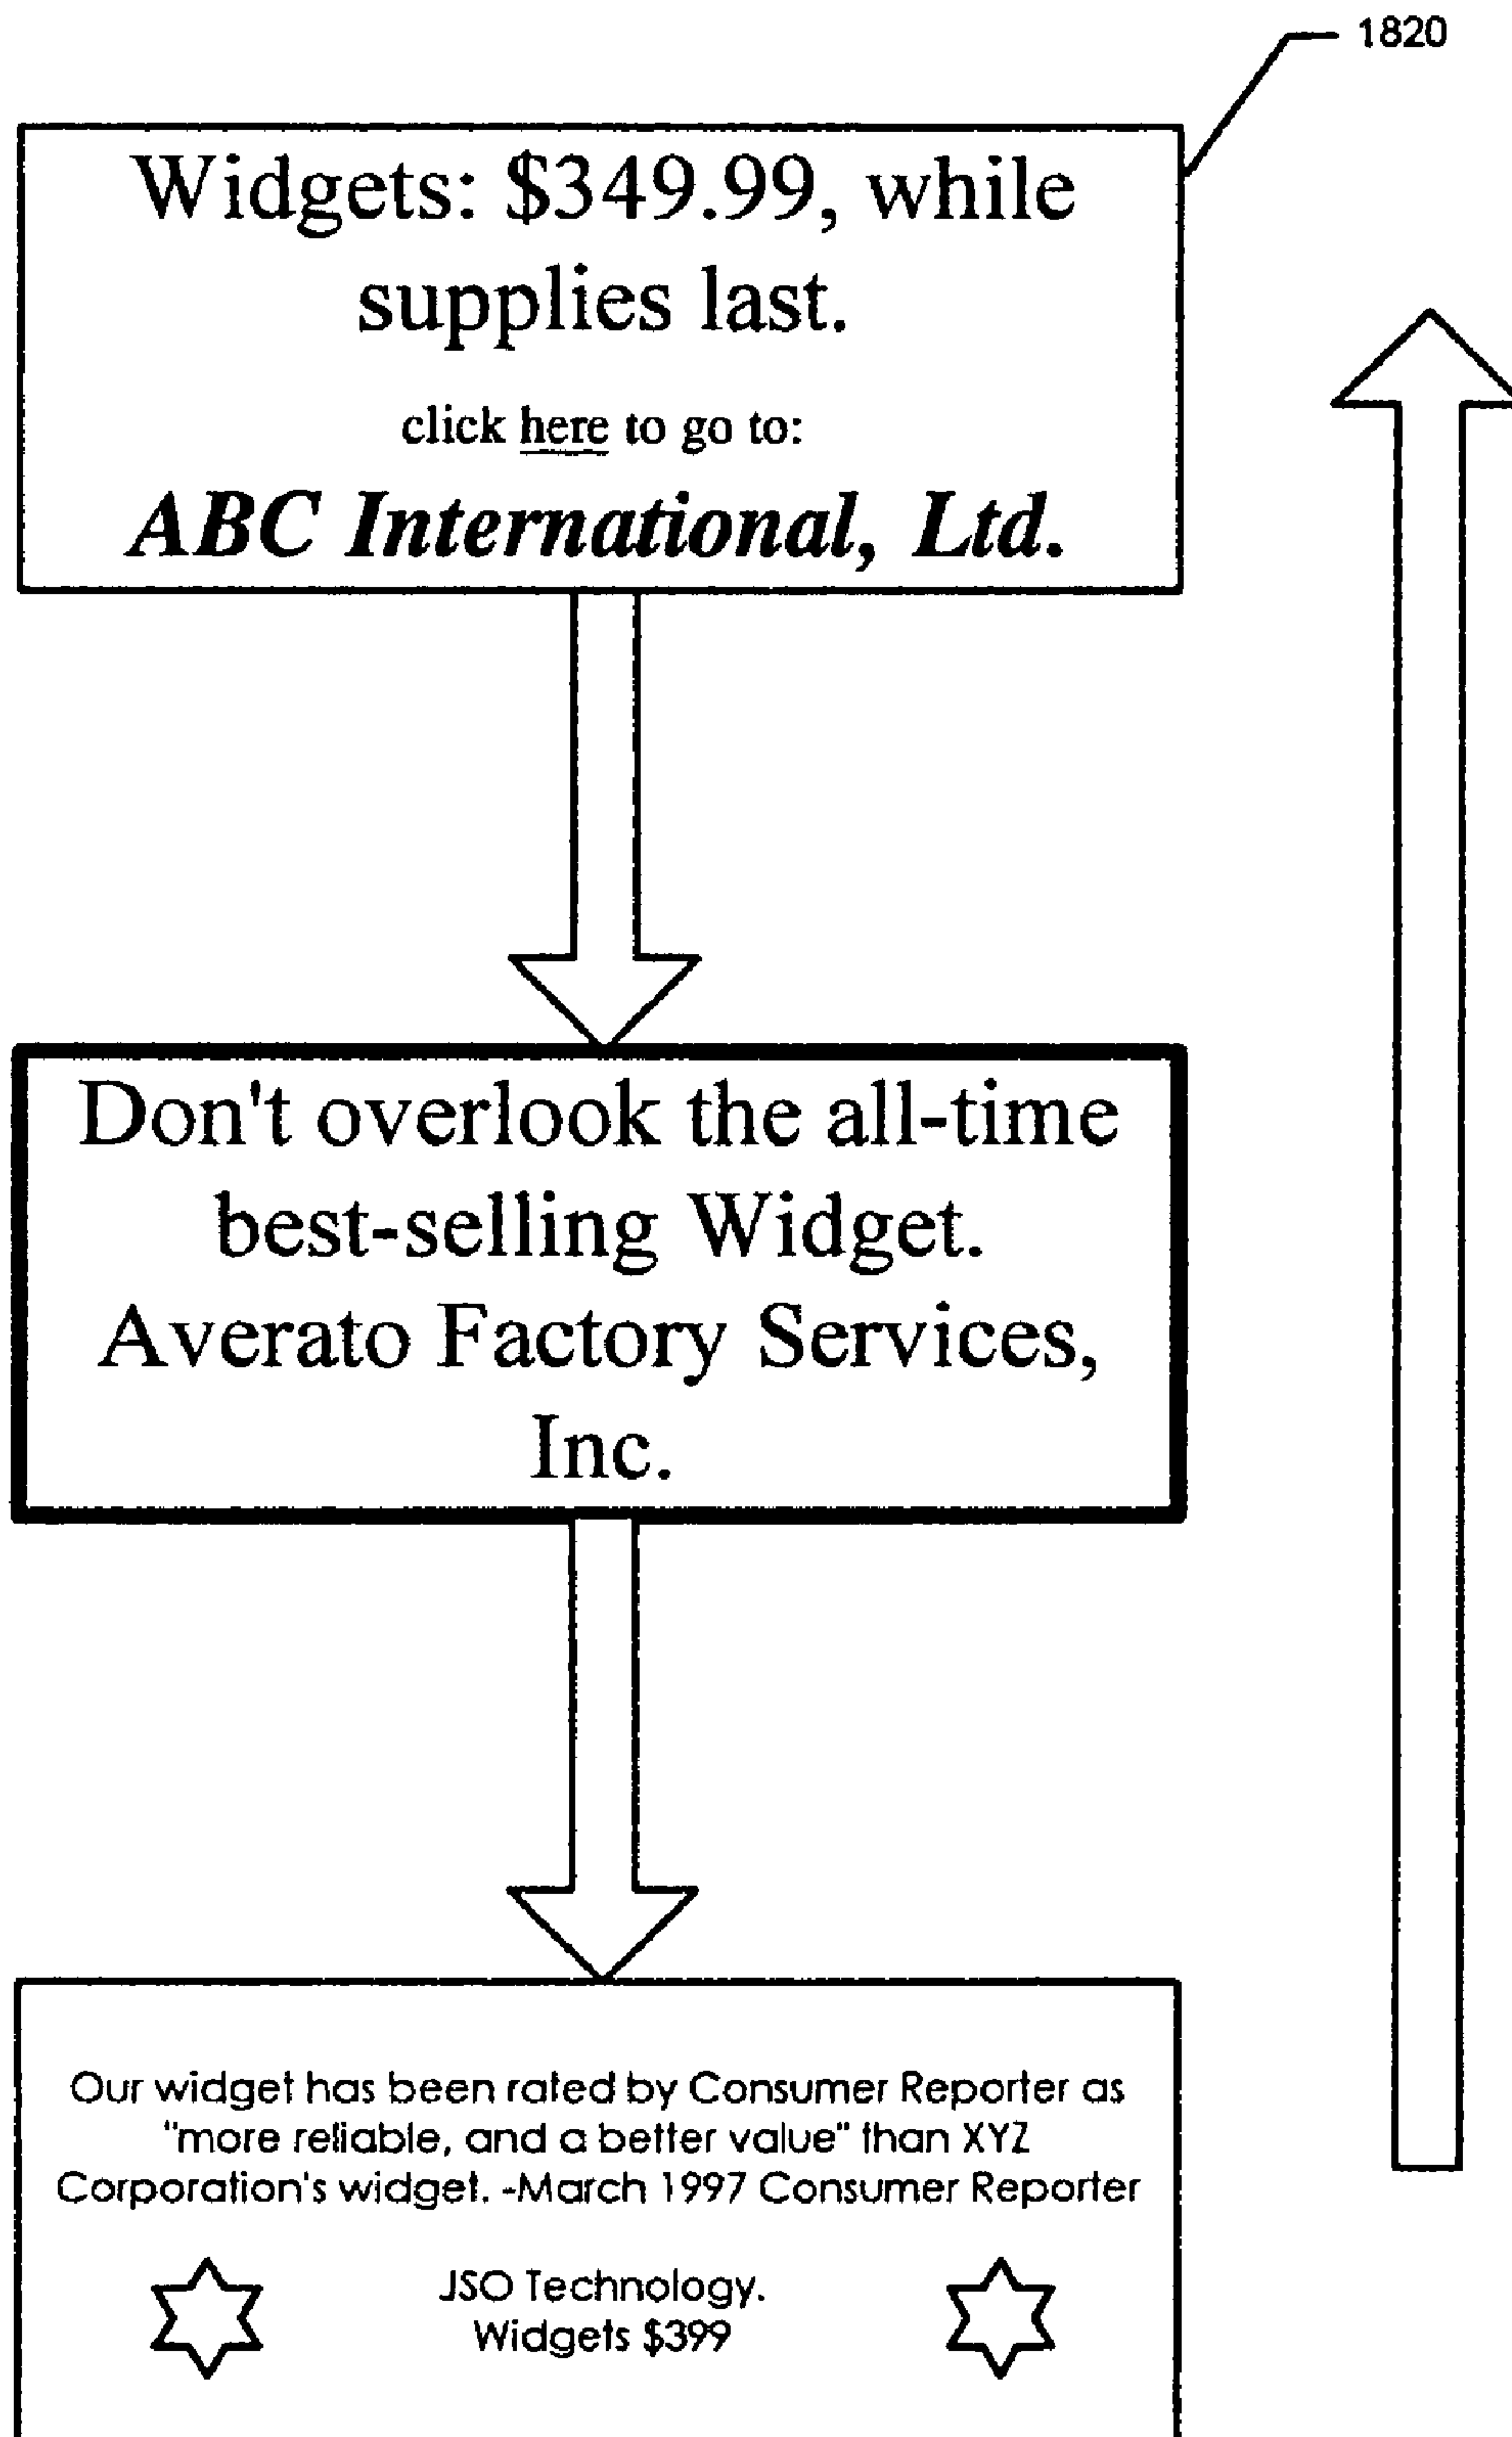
1820

Widgets: \$349.99, while supplies last.

click here to go to:

*ABC International, Ltd.*

Don't overlook the all-time best-selling Widget. Averato Factory Services, Inc.

Our widget has been rated by Consumer Reporter as "more reliable, and a better value" than XYZ Corporation's widget. -March 1997 Consumer Reporter

JSO Technology. Widgets \$399